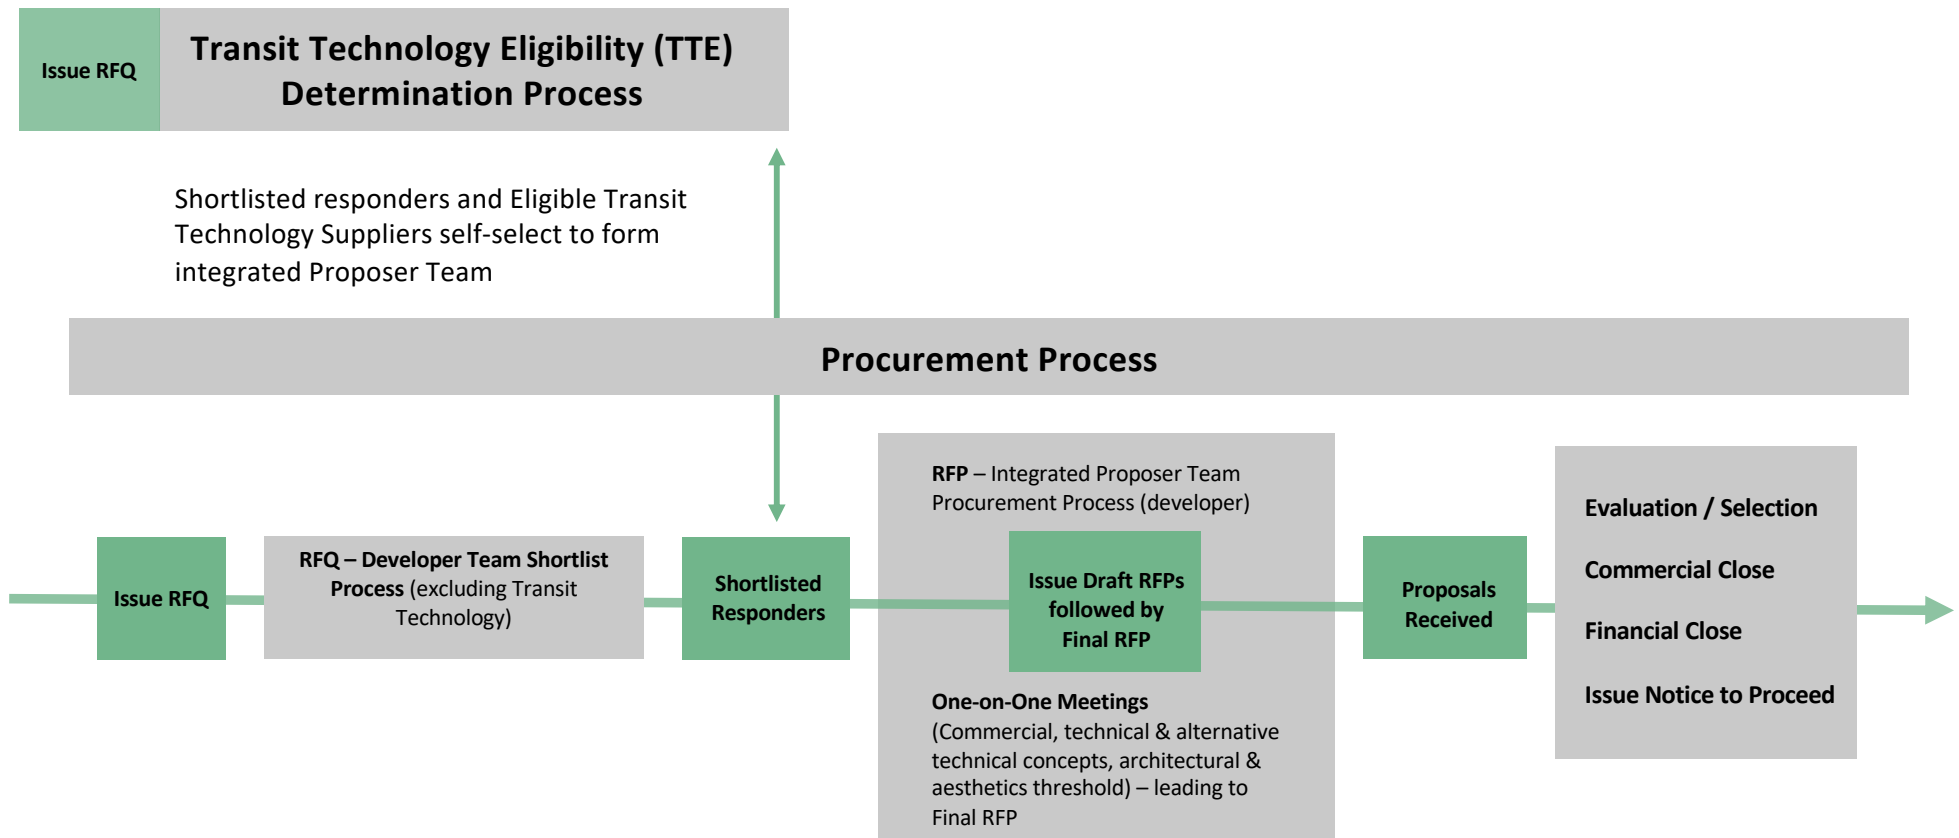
Issue RFQ

Transit Technology Eligibility (TTE) Determination Process

Shortlisted responders and Eligible Transit Technology Suppliers self-select to form integrated Proposer Team

Procurement Process

Issue RFQ

RFQ – Developer Team Shortlist Process (excluding Transit Technology)

Shortlisted Responders

RFP – Integrated Proposer Team Procurement Process (developer)

Issue Draft RFPs followed by Final RFP

One-on-One Meetings (Commercial, technical & alternative technical concepts, architectural & aesthetics threshold) – leading to Final RFP

Proposals Received

Evaluation / Selection

Commercial Close

Financial Close

Issue Notice to Proceed